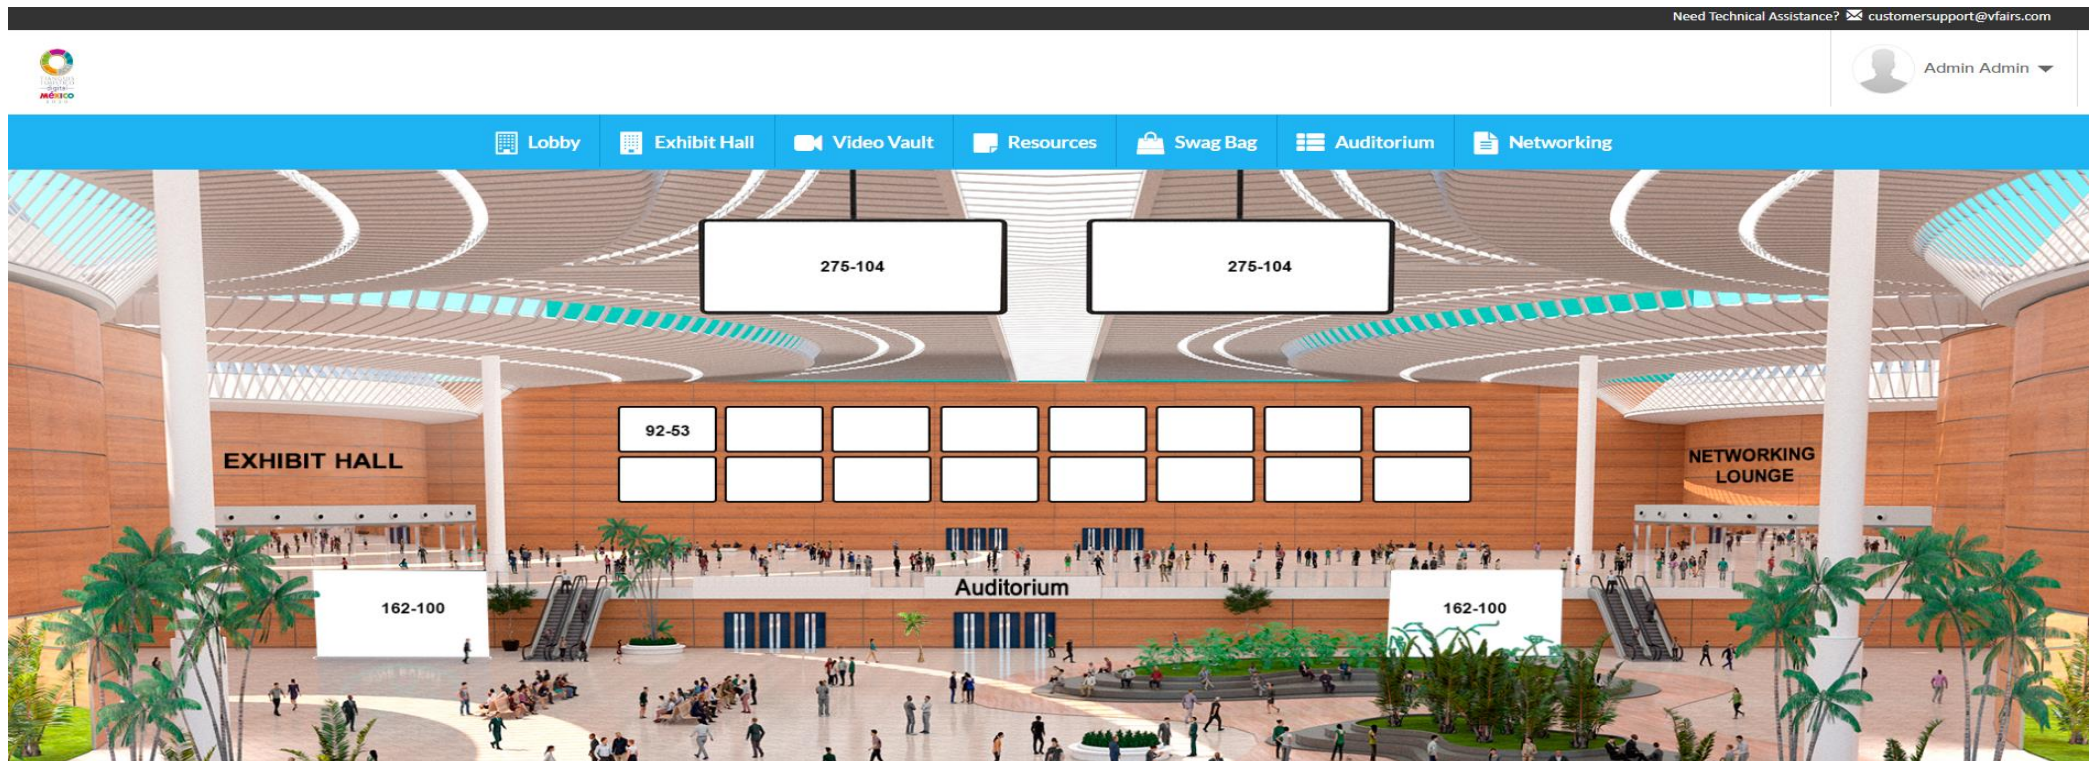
Need Technical Assistance? customersupport@vfairs.com

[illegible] digital MÉXICO

Admin Admin

Lobby Exhibit Hall Video Vault Resources Swag Bag Auditorium Networking

275-104

275-104

92-53

EXHIBIT HALL

NETWORKING LOUNGE

Auditorium

162-100

162-100